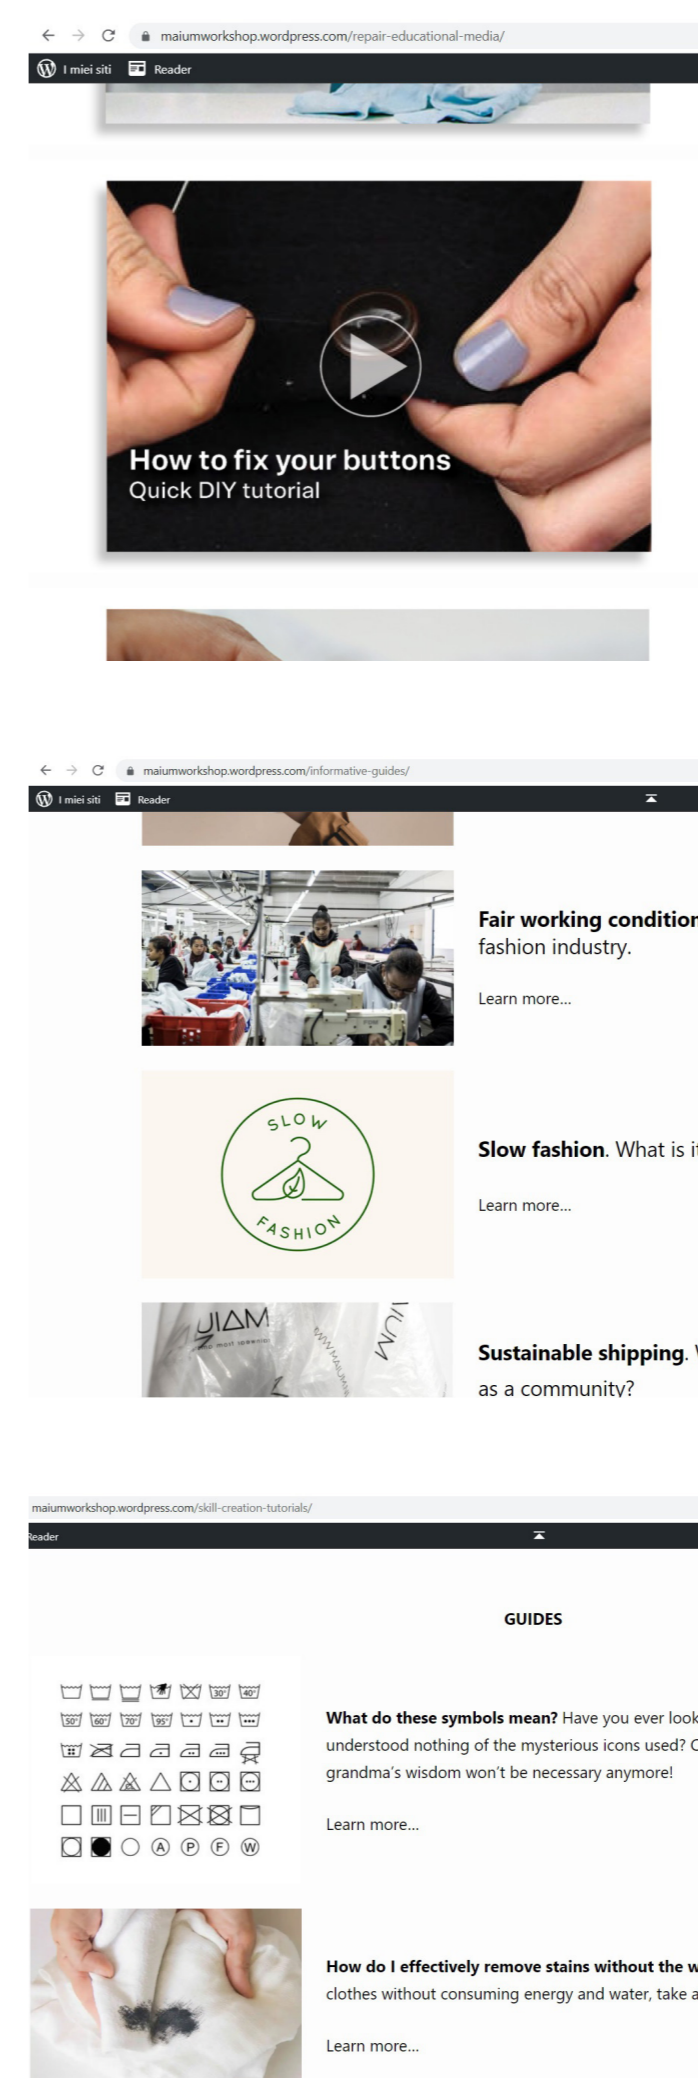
maiumworkshop.wordpress.com/repair-educational-media/

I miei siti Reader

How to fix your buttons
Quick DIY tutorial

maiumworkshop.wordpress.com/informative-guides/

I miei siti Reader

**Fair working condition** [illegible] fashion industry.

Learn more...

SLOW FASHION

**Slow fashion**. What is i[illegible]

Learn more...

MAIUM

**Sustainable shipping**. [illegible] as a community?

maiumworkshop.wordpress.com/skill-creation-tutorials/

Reader

GUIDES

30° 40° 50° 60° 70° 95°

A P F W

**What do these symbols mean?** Have you ever look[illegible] understood nothing of the mysterious icons used? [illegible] grandma's wisdom won't be necessary anymore!

Learn more...

**How do I effectively remove stains without the w**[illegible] clothes without consuming energy and water, take a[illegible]

Learn more...